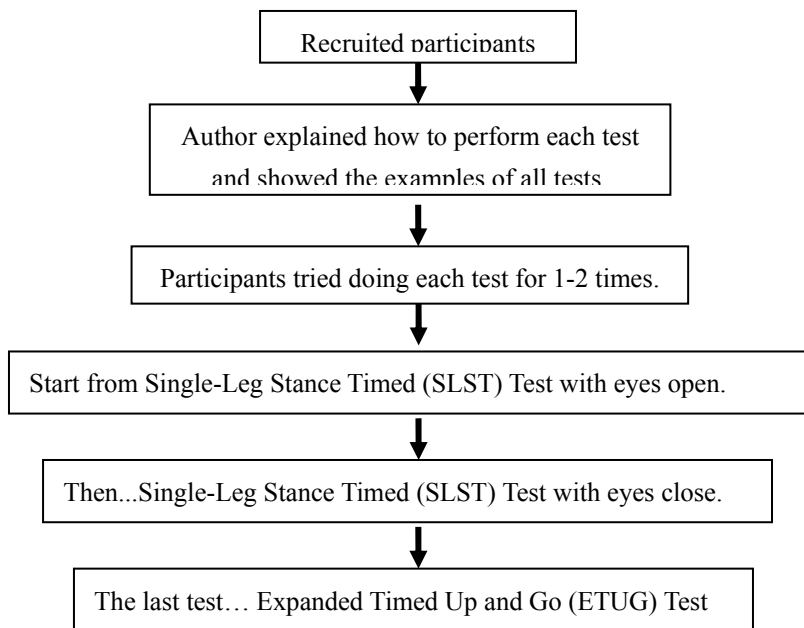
Recruited participants

Author explained how to perform each test and showed the examples of all tests

Participants tried doing each test for 1-2 times.

Start from Single-Leg Stance Timed (SLST) Test with eyes open.

Then...Single-Leg Stance Timed (SLST) Test with eyes close.

The last test… Expanded Timed Up and Go (ETUG) Test